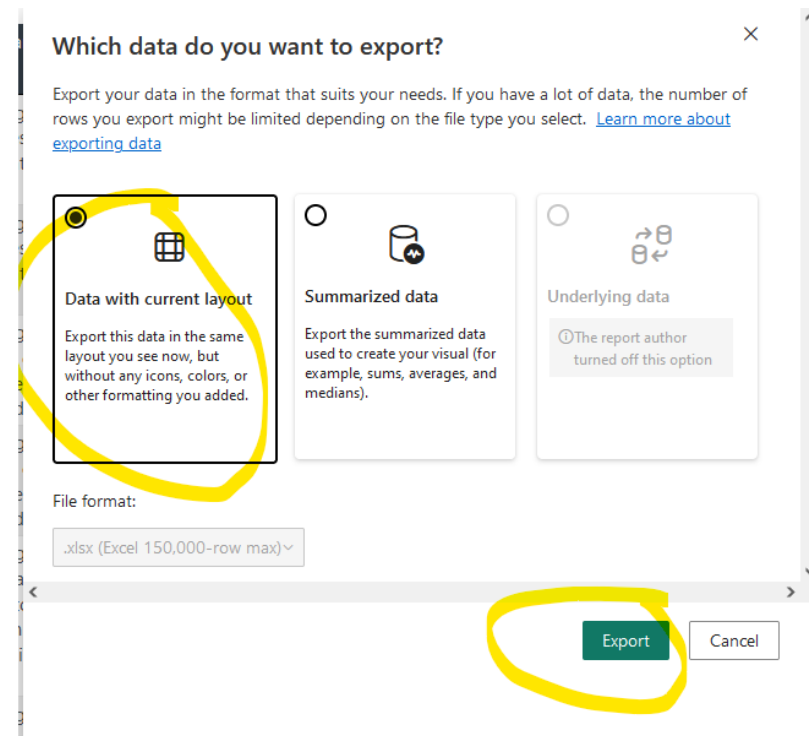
Which data do you want to export?

×

Export your data in the format that suits your needs. If you have a lot of data, the number of rows you export might be limited depending on the file type you select. Learn more about exporting data

Data with current layout

Export this data in the same layout you see now, but without any icons, colors, or other formatting you added.

Summarized data

Export the summarized data used to create your visual (for example, sums, averages, and medians).

Underlying data

ⓘThe report author turned off this option

File format:

.xlsx (Excel 150,000-row max)

Export

Cancel